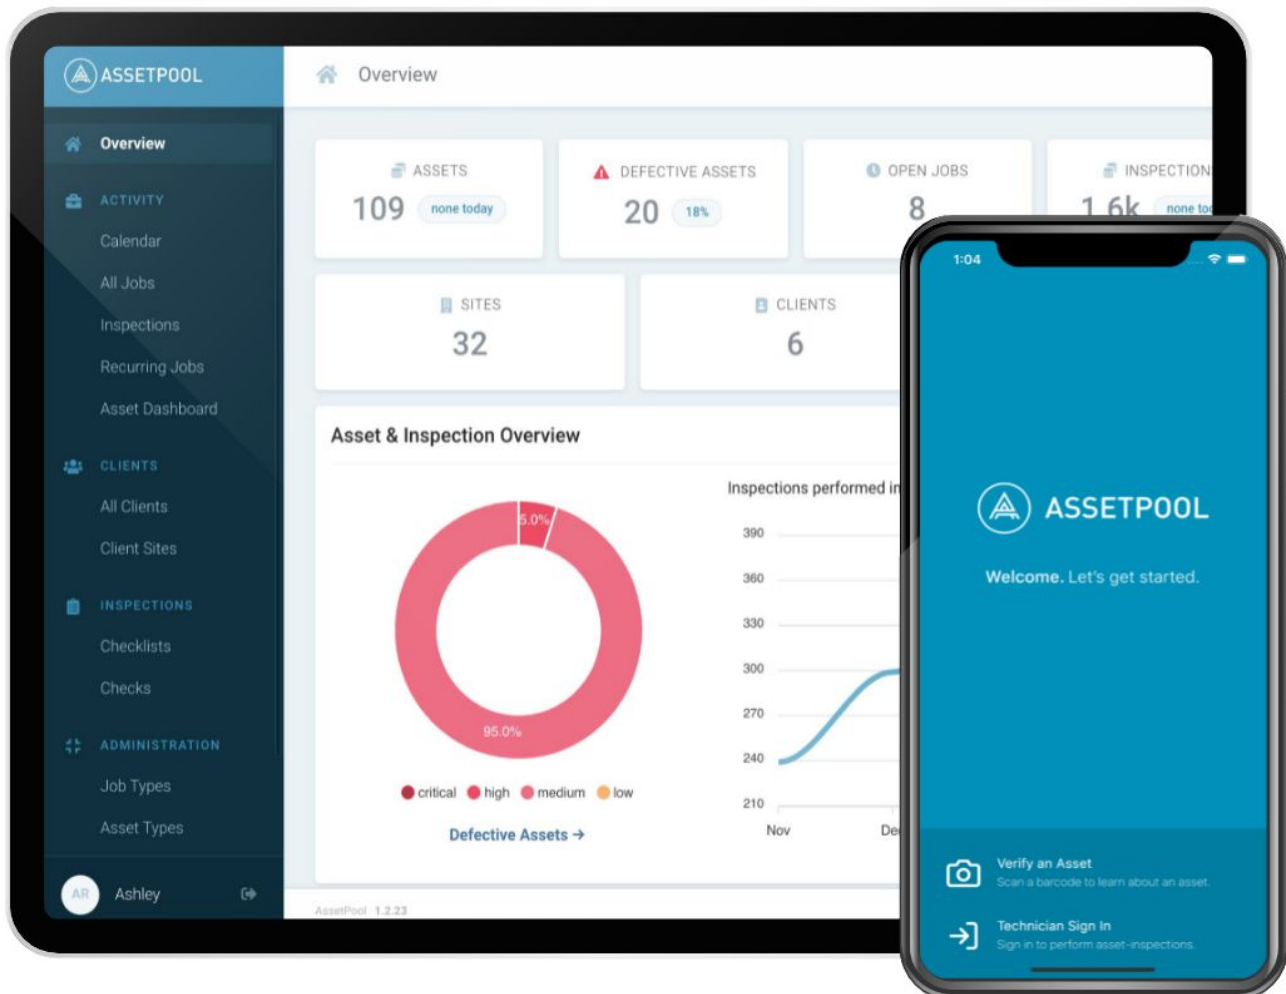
ASSETPOOL

Overview

Overview

ACTIVITY

Calendar

All Jobs

Inspections

Recurring Jobs

Asset Dashboard

CLIENTS

All Clients

Client Sites

INSPECTIONS

Checklists

Checks

ADMINISTRATION

Job Types

Asset Types

AR Ashley

ASSETS 109 none today

DEFECTIVE ASSETS 20 18%

OPEN JOBS 8

INSPECTION 1.6k none to

SITES 32

CLIENTS 6

Asset & Inspection Overview

5.0%

95.0%

critical high medium low

Defective Assets →

Inspections performed i

390
360
330
300
270
240
210

Nov De

AssetPool 1.2.23

1:04

ASSETPOOL

Welcome. Let's get started.

Verify an Asset
Scan a barcode to learn about an asset.

Technician Sign In
Sign in to perform asset-inspections.